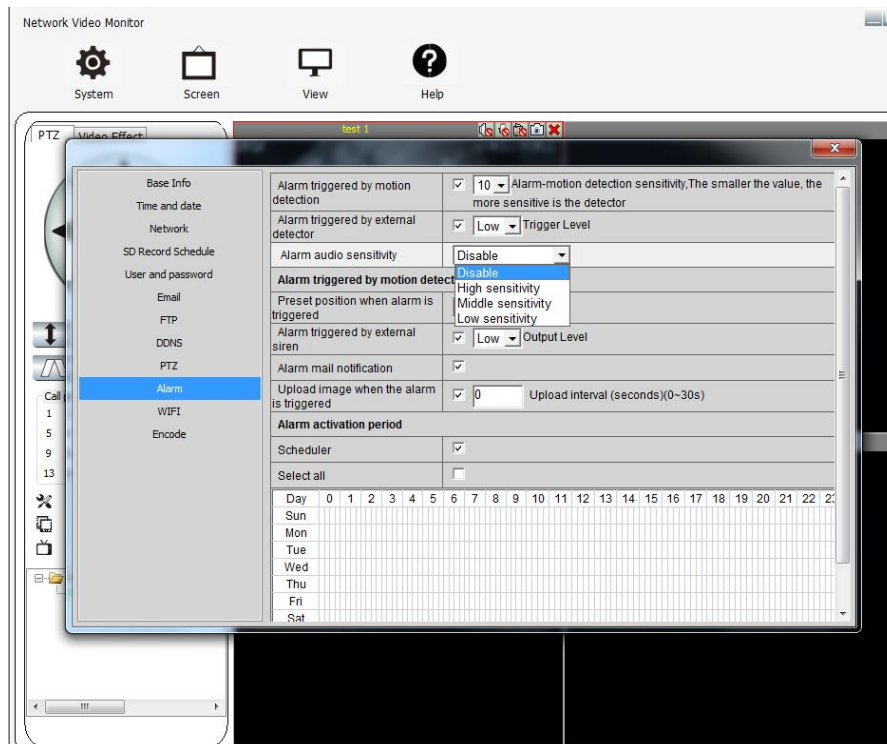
Network Video Monitor

System Screen View Help

PTZ Video Effect

test 1

Base Info
Time and date
Network
SD Record Schedule
User and password
Email
FTP
DDNS
PTZ
Alarm
WIFI
Encode

Call
1
5
9
13

| | |
|---|---|
| Alarm triggered by motion detection | ☑ 10 Alarm-motion detection sensitivity,The smaller the value, the more sensitive is the detector |
| Alarm triggered by external detector | ☑ Low Trigger Level |
| Alarm audio sensitivity | Disable |
| Alarm triggered by motion detect | Disable High sensitivity Middle sensitivity Low sensitivity |
| Preset position when alarm is triggered | |
| Alarm triggered by external siren | ☑ Low Output Level |
| Alarm mail notification | ☑ |
| Upload image when the alarm is triggered | ☑ 0 Upload interval (seconds)(0~30s) |
| Alarm activation period | |
| Scheduler | ☑ |
| Select all | ☐ |

| Day | 0 | 1 | 2 | 3 | 4 | 5 | 6 | 7 | 8 | 9 | 10 | 11 | 12 | 13 | 14 | 15 | 16 | 17 | 18 | 19 | 20 | 21 | 22 | 23 |
|---|---|---|---|---|---|---|---|---|---|---|---|---|---|---|---|---|---|---|---|---|---|---|---|---|
| Sun | | | | | | | | | | | | | | | | | | | | | | | | |
| Mon | | | | | | | | | | | | | | | | | | | | | | | | |
| Tue | | | | | | | | | | | | | | | | | | | | | | | | |
| Wed | | | | | | | | | | | | | | | | | | | | | | | | |
| Thu | | | | | | | | | | | | | | | | | | | | | | | | |
| Fri | | | | | | | | | | | | | | | | | | | | | | | | |
| Sat | | | | | | | | | | | | | | | | | | | | | | | | |